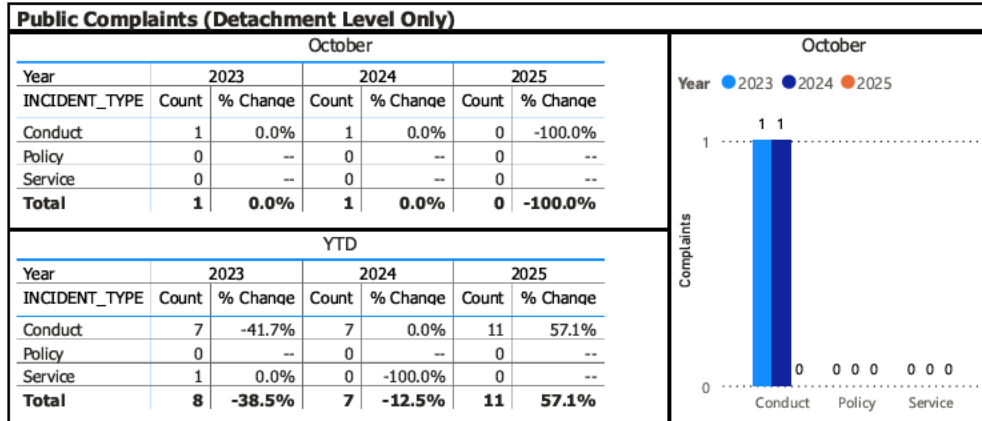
Public Complaints (Detachment Level Only)

October

| Year | 2023 | | 2024 | | 2025 | |
|---|---|---|---|---|---|---|
| INCIDENT_TYPE | Count | % Change | Count | % Change | Count | % Change |
| Conduct | 1 | 0.0% | 1 | 0.0% | 0 | -100.0% |
| Policy | 0 | -- | 0 | -- | 0 | -- |
| Service | 0 | -- | 0 | -- | 0 | -- |
| Total | 1 | 0.0% | 1 | 0.0% | 0 | -100.0% |

YTD

| Year | 2023 | | 2024 | | 2025 | |
|---|---|---|---|---|---|---|
| INCIDENT_TYPE | Count | % Change | Count | % Change | Count | % Change |
| Conduct | 7 | -41.7% | 7 | 0.0% | 11 | 57.1% |
| Policy | 0 | -- | 0 | -- | 0 | -- |
| Service | 1 | 0.0% | 0 | -100.0% | 0 | -- |
| Total | 8 | -38.5% | 7 | -12.5% | 11 | 57.1% |

October

Year 2023 2024 2025

Complaints

1 1
1
0
0 0 0 0 0 0 0

Conduct Policy Service